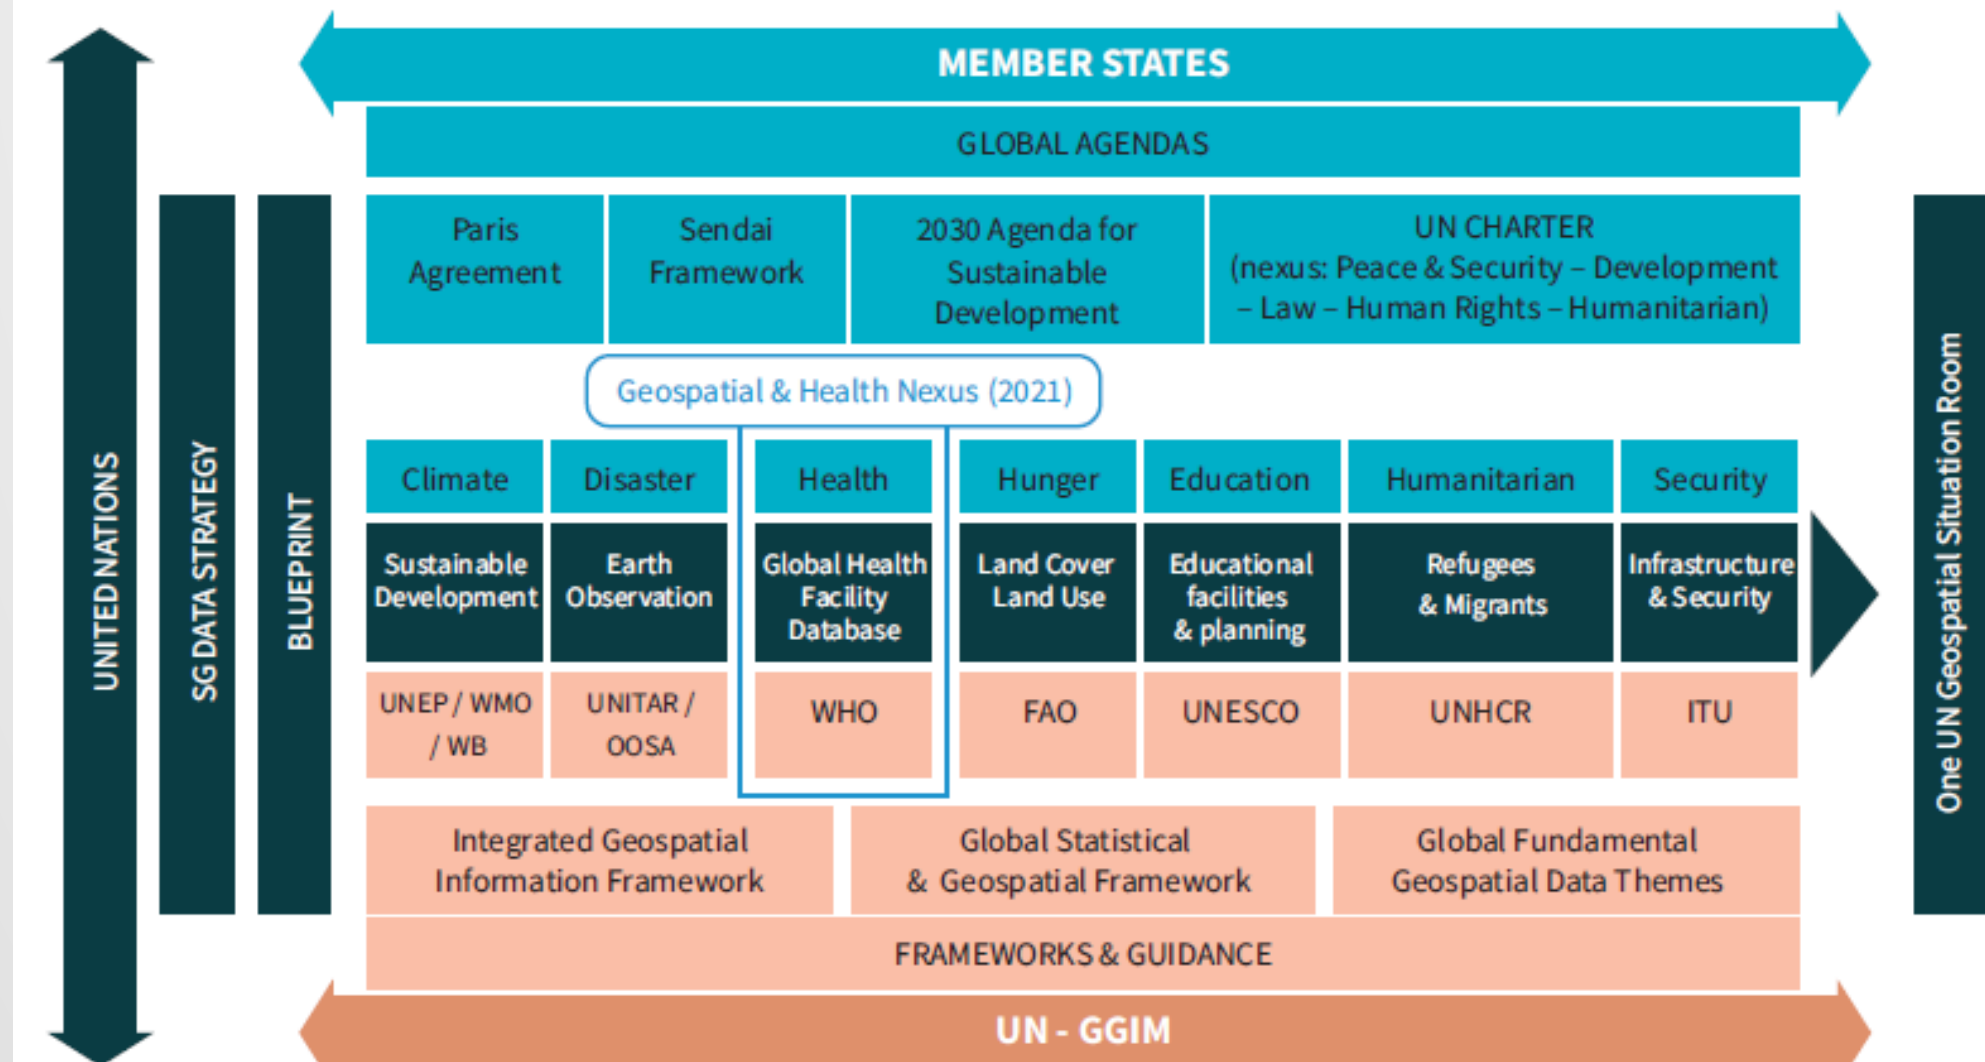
UNITED NATIONS

SG DATA STRATEGY

BLUEPRINT

MEMBER STATES

GLOBAL AGENDAS

| Paris Agreement | Sendai Framework | 2030 Agenda for Sustainable Development | UN CHARTER (nexus: Peace & Security – Development – Law – Human Rights – Humanitarian) |
|---|---|---|---|

Geospatial & Health Nexus (2021)

| Climate | Disaster | Health | Hunger | Education | Humanitarian | Security |
|---|---|---|---|---|---|---|
| Sustainable Development | Earth Observation | Global Health Facility Database | Land Cover Land Use | Educational facilities & planning | Refugees & Migrants | Infrastructure & Security |
| UNEP / WMO / WB | UNITAR / OOSA | WHO | FAO | UNESCO | UNHCR | ITU |

| Integrated Geospatial Information Framework | Global Statistical & Geospatial Framework | Global Fundamental Geospatial Data Themes |
|---|---|---|

FRAMEWORKS & GUIDANCE

UN - GGIM

One UN Geospatial Situation Room